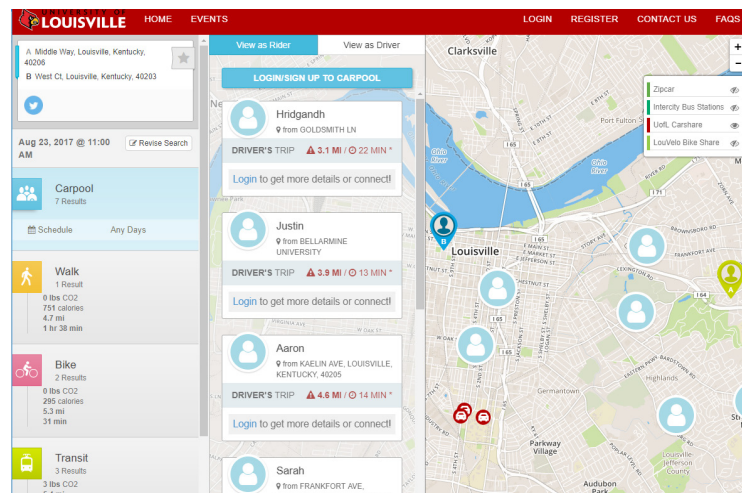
UNIVERSITY OF LOUISVILLE

HOME EVENTS

LOGIN REGISTER CONTACT US FAQS

A Middle Way, Louisville, Kentucky, 40206
B West Ct, Louisville, Kentucky, 40203

Aug 23, 2017 @ 11:00 AM

Revise Search

Carpool
7 Results

Schedule Any Days

Walk
1 Result
0 lbs CO2
751 calories
4.7 mi
1 hr 38 min

Bike
2 Results
0 lbs CO2
295 calories
5.3 mi
31 min

Transit
3 Results
3 lbs CO2

View as Rider View as Driver

LOGIN/SIGN UP TO CARPOOL

Hridgandh
from GOLDSMITH LN
DRIVER'S TRIP 3.1 MI / 22 MIN *
Login to get more details or connect

Justin
from BELLARMINE UNIVERSITY
DRIVER'S TRIP 3.9 MI / 13 MIN *
Login to get more details or connect

Aaron
from KAELIN AVE, LOUISVILLE, KENTUCKY, 40205
DRIVER'S TRIP 4.6 MI / 14 MIN *
Login to get more details or connect

Sarah
from FRANKFORT AVE,

Zipcar
Intercity Bus Stations
UofL Carshare
LouVelo Bike Share

Clarksville
Ohio River
Louisville
Port Fulton St
Germantown
Highlands
Parkway Village
Audubon Park
Louisville Jefferson County
I 65
I 64
I 71
Brownsboro Rd
Lexington Rd
Eastern Pkwy
Story Ave
Jefferson St
Chestnut St